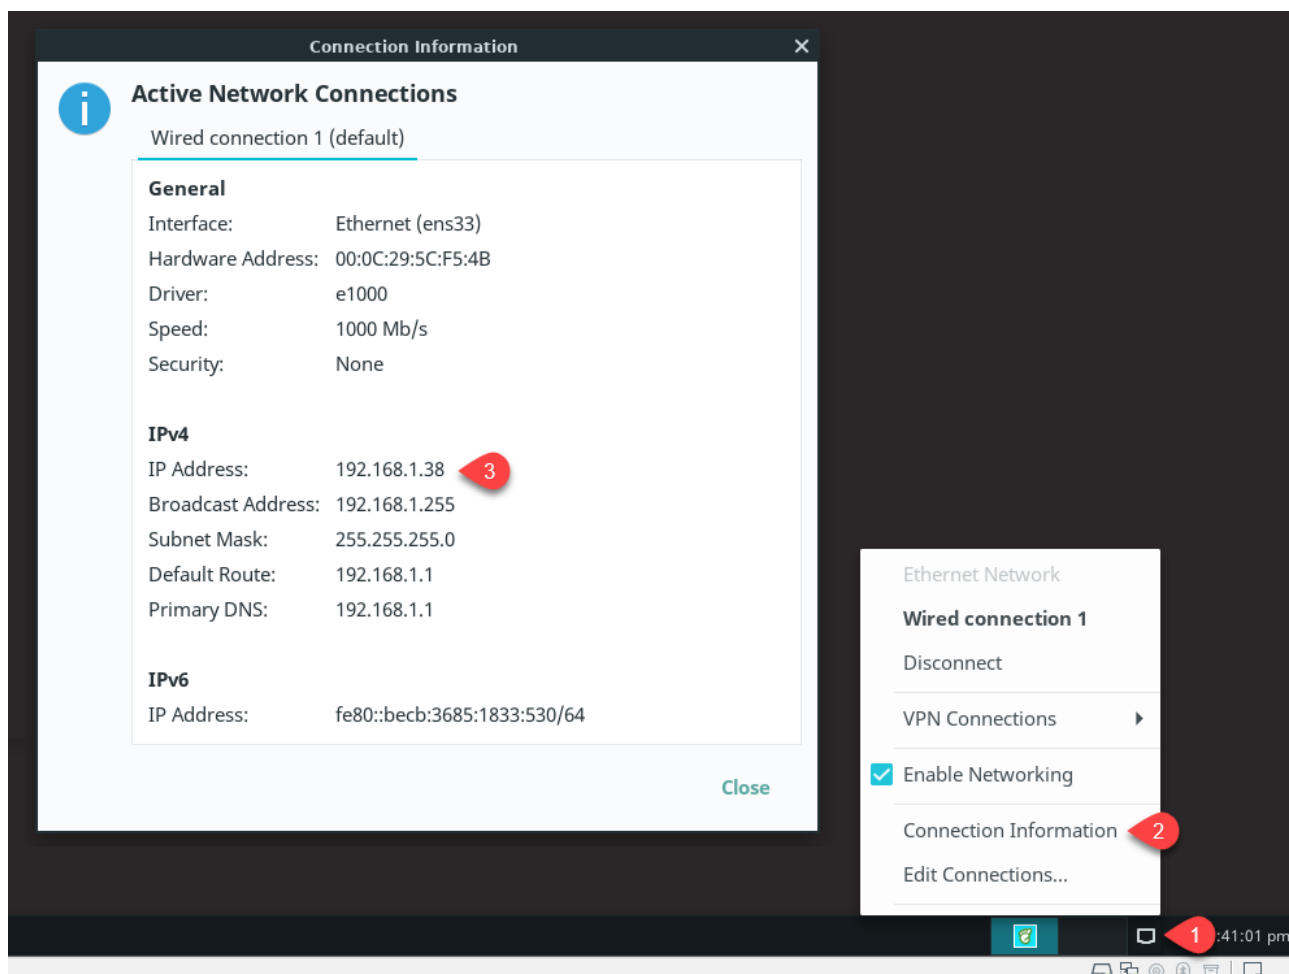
Connection Information

Active Network Connections

Wired connection 1 (default)

General

| | |
|---|---|
| Interface: | Ethernet (ens33) |
| Hardware Address: | 00:0C:29:5C:F5:4B |
| Driver: | e1000 |
| Speed: | 1000 Mb/s |
| Security: | None |

IPv4

| | |
|---|---|
| IP Address: | 192.168.1.38 |
| Broadcast Address: | 192.168.1.255 |
| Subnet Mask: | 255.255.255.0 |
| Default Route: | 192.168.1.1 |
| Primary DNS: | 192.168.1.1 |

3

IPv6

| | |
|---|---|
| IP Address: | fe80::becb:3685:1833:530/64 |

Close

Ethernet Network
Wired connection 1
Disconnect
VPN Connections
Enable Networking
Connection Information
2
Edit Connections...

1
:41:01 pm